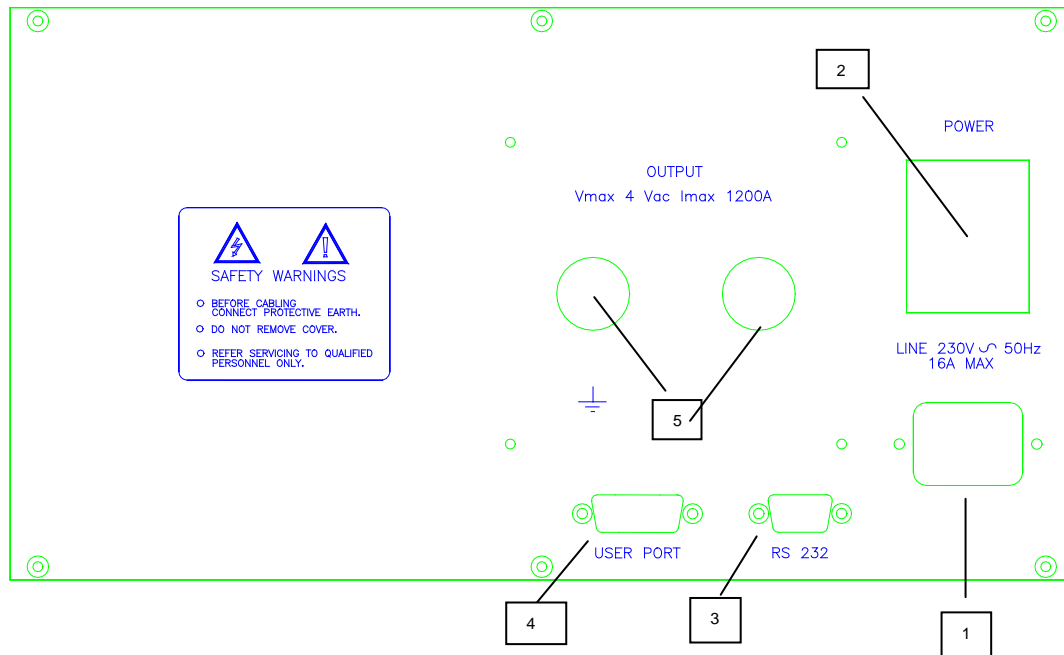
2

POWER

OUTPUT
Vmax 4 Vac Imax 1200A

SAFETY WARNINGS

BEFORE CABLING CONNECT PROTECTIVE EARTH.

DO NOT REMOVE COVER.

REFER SERVICING TO QUALIFIED PERSONNEL ONLY.

LINE 230V ∿ 50Hz
16A MAX

5

USER PORT

RS 232

4

3

1